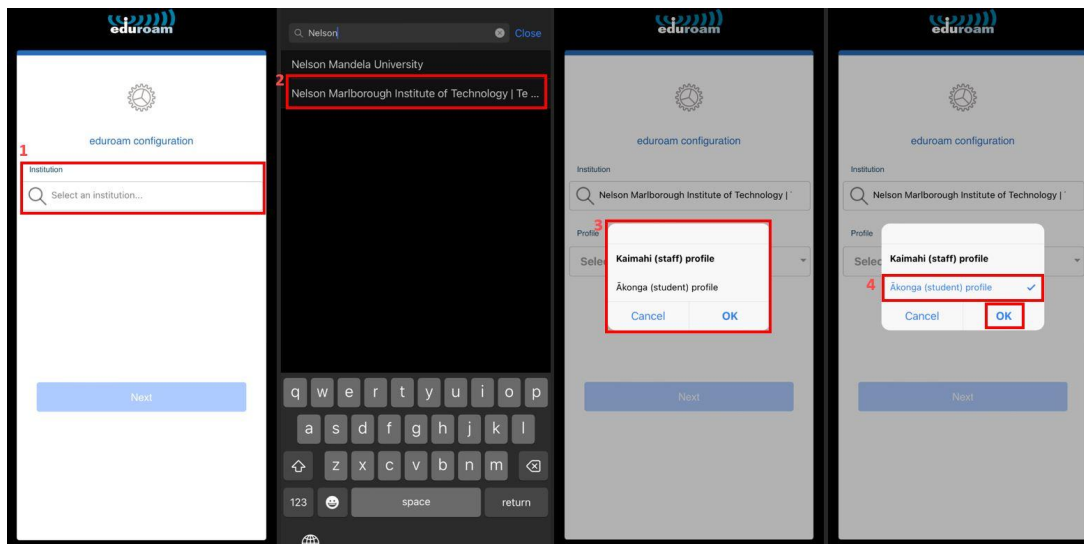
eduroam

eduroam configuration

1

Institution

Select an institution...

Next

Nelson

Close

Nelson Mandela University

2

Nelson Marlborough Institute of Technology | Te ...

q w e r t y u i o p

a s d f g h j k l

z x c v b n m

123

space

return

eduroam

eduroam configuration

Institution

Nelson Marlborough Institute of Technology |

Profile

Selec

3

Kaimahi (staff) profile

Ākonga (student) profile

Cancel

OK

Next

eduroam

eduroam configuration

Institution

Nelson Marlborough Institute of Technology |

Profile

Selec

Kaimahi (staff) profile

4

Ākonga (student) profile

Cancel

OK

Next